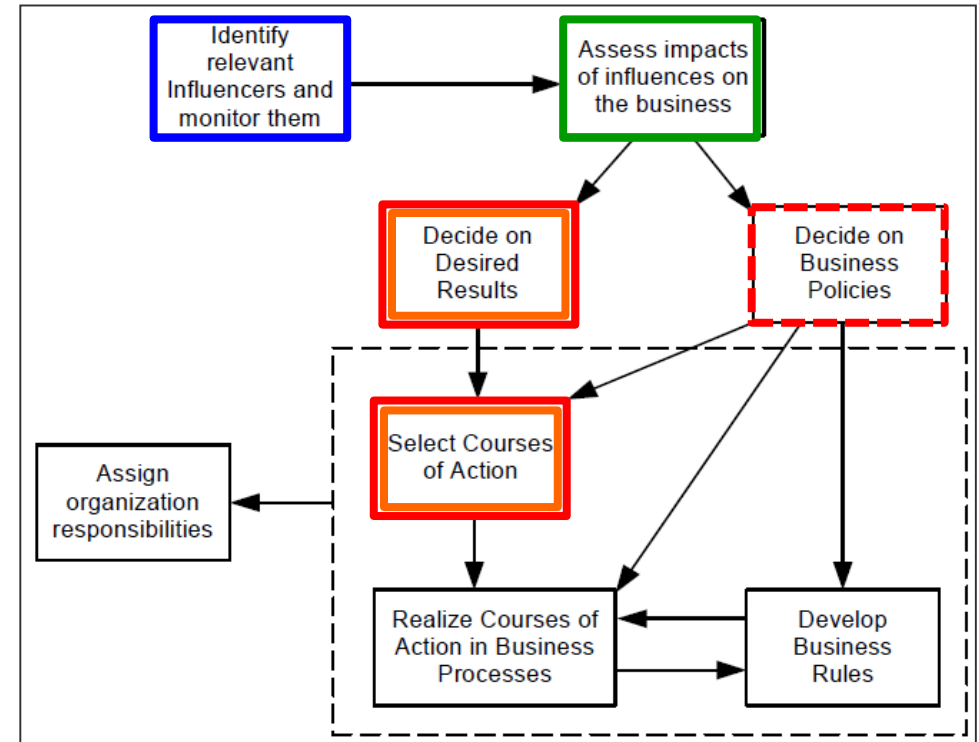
Identify relevant Influencers and monitor them

Assess impacts of influences on the business

Decide on Desired Results

Decide on Business Policies

Select Courses of Action

Assign organization responsibilities

Realize Courses of Action in Business Processes

Develop Business Rules